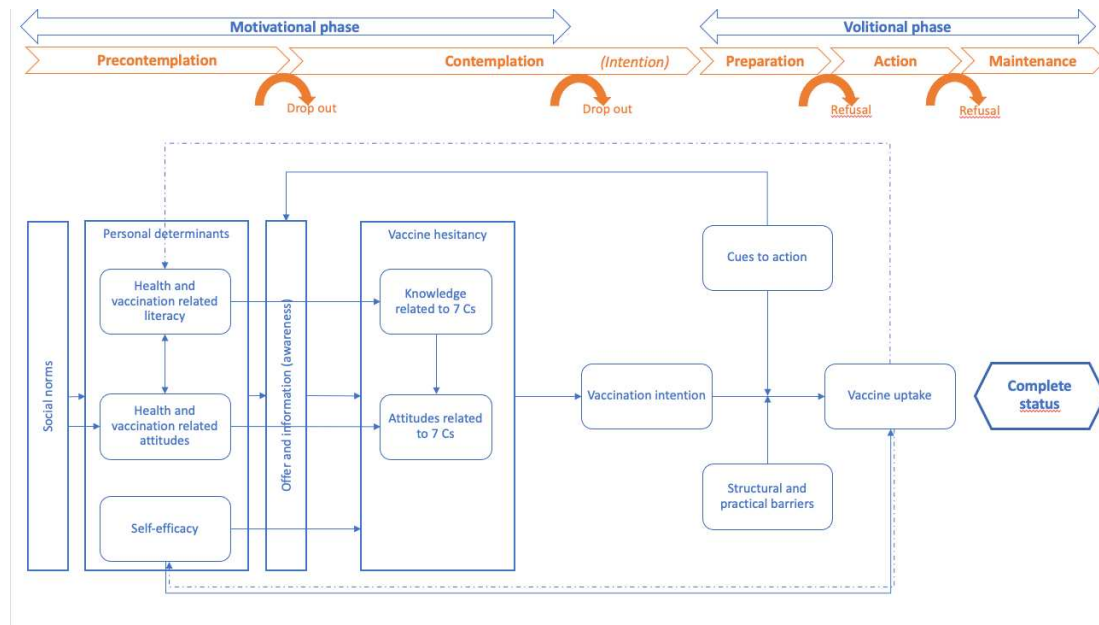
Motivational phase

Volitional phase

Precontemplation

Contemplation

(Intention)

Preparation

Action

Maintenance

Drop out

Drop out

Refusal

Refusal

Social norms

Personal determinants

Health and vaccination related literacy

Health and vaccination related attitudes

Self-efficacy

Offer and information (awareness)

Vaccine hesitancy

Knowledge related to 7 Cs

Attitudes related to 7 Cs

Vaccination intention

Cues to action

Structural and practical barriers

Vaccine uptake

Complete status